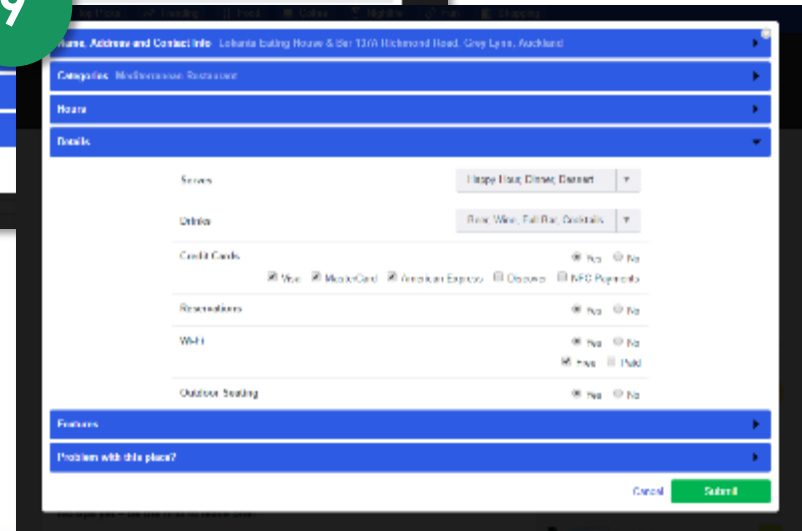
9

Name, Address and Contact Info Lokanta Eating House & Bar 137A Richmond Road, Grey Lynn, Auckland

Categories Mediterranean Restaurant

Hours

Details

Serves

Happy Hour, Dinner, Dessert

Drinks

Beer, Wine, Full Bar, Cocktails

Credit Cards

Yes No

Visa MasterCard American Express Discover NFC Payments

Reservations

Yes No

Wi-Fi

Yes No

Free Paid

Outdoor Seating

Yes No

Features

Problem with this place?

Cancel Submit